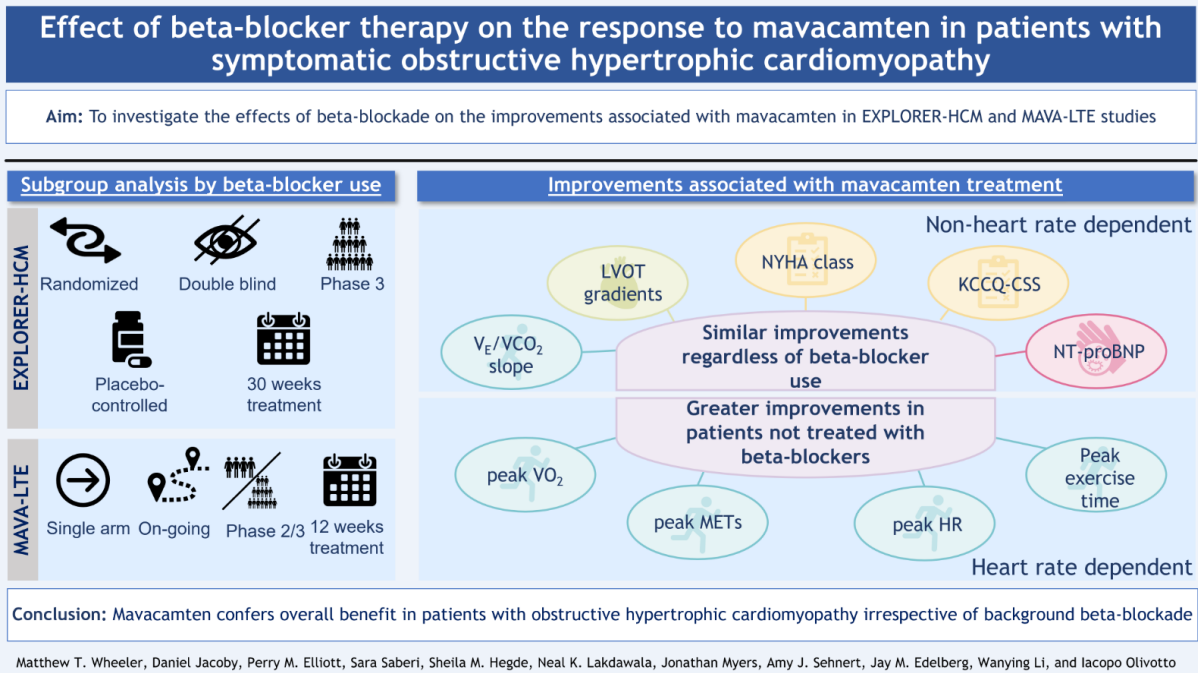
Effect of beta-blocker therapy on the response to mavacamten in patients with symptomatic obstructive hypertrophic cardiomyopathy

Aim: To investigate the effects of beta-blockade on the improvements associated with mavacamten in EXPLORER-HCM and MAVA-LTE studies

Subgroup analysis by beta-blocker use

EXPLORER-HCM

Randomized

Double blind

Phase 3

Placebo-controlled

30 weeks treatment

MAVA-LTE

Single arm

On-going

Phase 2/3

12 weeks treatment

Improvements associated with mavacamten treatment

Non-heart rate dependent

LVOT gradients

NYHA class

KCCQ-CSS

$V_E/VCO_2$ slope

Similar improvements regardless of beta-blocker use

NT-proBNP

Greater improvements in patients not treated with beta-blockers

peak $VO_2$

Peak exercise time

peak METs

peak HR

Heart rate dependent

Conclusion: Mavacamten confers overall benefit in patients with obstructive hypertrophic cardiomyopathy irrespective of background beta-blockade

Matthew T. Wheeler, Daniel Jacoby, Perry M. Elliott, Sara Saberi, Sheila M. Hegde, Neal K. Lakdawala, Jonathan Myers, Amy J. Sehnert, Jay M. Edelberg, Wanying Li, and Iacopo Olivotto